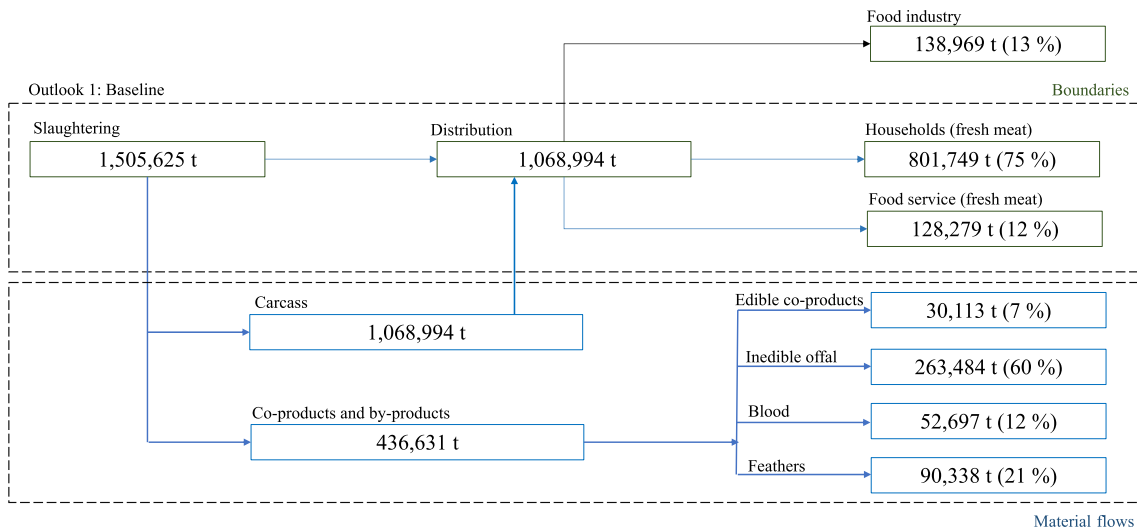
Food industry
138,969 t (13 %)

Outlook 1: Baseline

Boundaries

Slaughtering
1,505,625 t

Distribution
1,068,994 t

Households (fresh meat)
801,749 t (75 %)

Food service (fresh meat)
128,279 t (12 %)

Carcass
1,068,994 t

Edible co-products
30,113 t (7 %)

Inedible offal
263,484 t (60 %)

Co-products and by-products
436,631 t

Blood
52,697 t (12 %)

Feathers
90,338 t (21 %)

Material flows